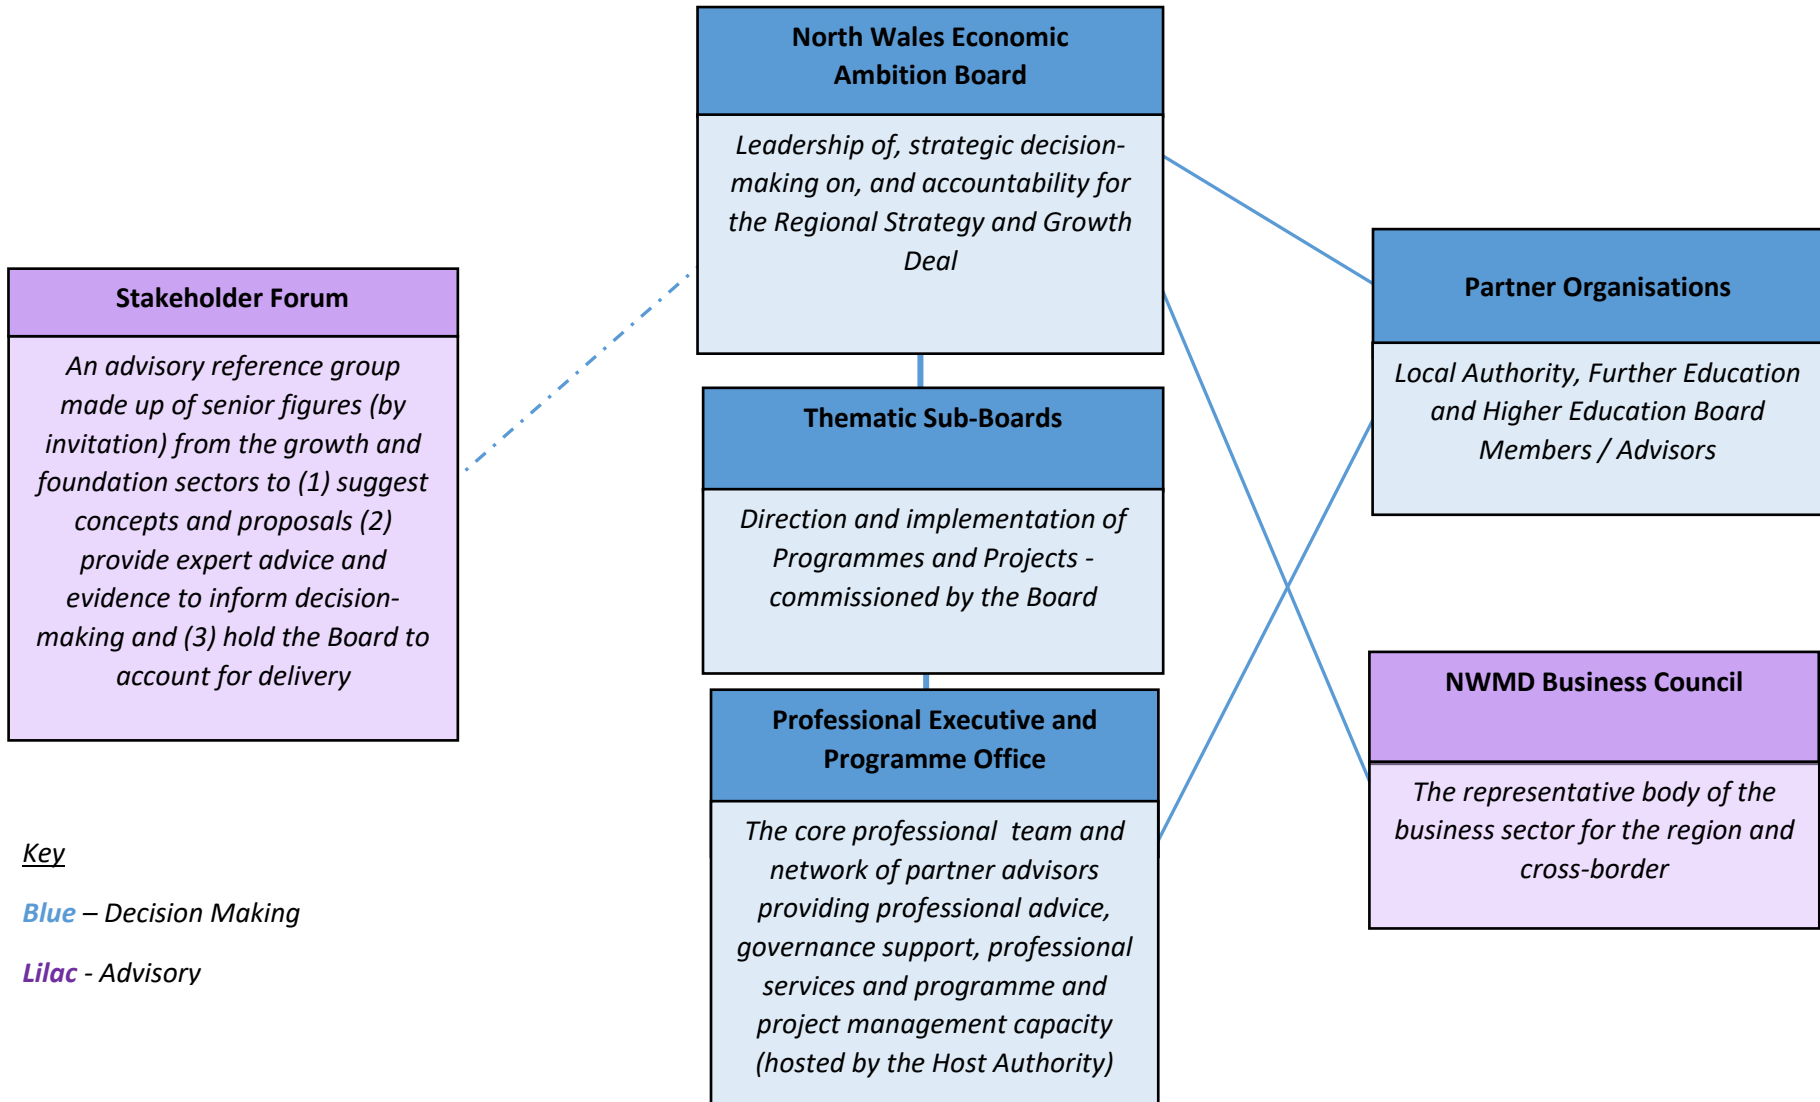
North Wales Economic Ambition Board

Leadership of, strategic decision-making on, and accountability for the Regional Strategy and Growth Deal

Stakeholder Forum

An advisory reference group made up of senior figures (by invitation) from the growth and foundation sectors to (1) suggest concepts and proposals (2) provide expert advice and evidence to inform decision-making and (3) hold the Board to account for delivery

Thematic Sub-Boards

Direction and implementation of Programmes and Projects - commissioned by the Board

Professional Executive and Programme Office

The core professional team and network of partner advisors providing professional advice, governance support, professional services and programme and project management capacity (hosted by the Host Authority)

Partner Organisations

Local Authority, Further Education and Higher Education Board Members / Advisors

NWMD Business Council

The representative body of the business sector for the region and cross-border

Key

Blue – Decision Making

Lilac - Advisory